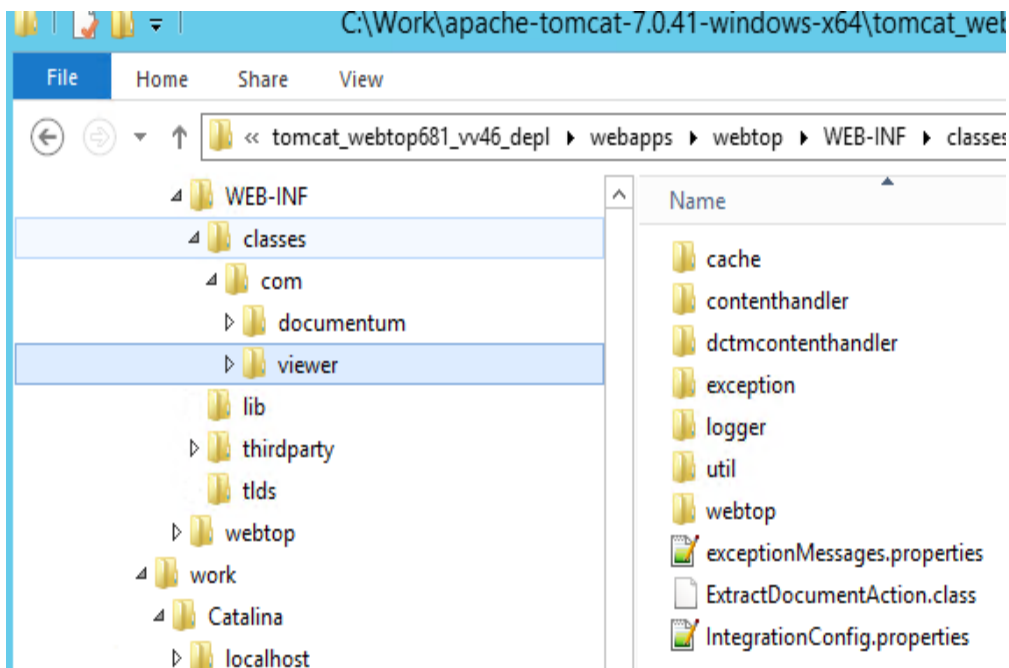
C:\Work\apache-tomcat-7.0.41-windows-x64\tomcat_web

File
Home
Share
View

« tomcat_webtop681_vv46_depl ▸ webapps ▸ webtop ▸ WEB-INF ▸ classes

WEB-INF
classes
com
documentum
viewer
lib
thirdparty
tlds
webtop
work
Catalina
localhost

Name
cache
contenthandler
dctmcontenthandler
exception
logger
util
webtop
exceptionMessages.properties
ExtractDocumentAction.class
IntegrationConfig.properties